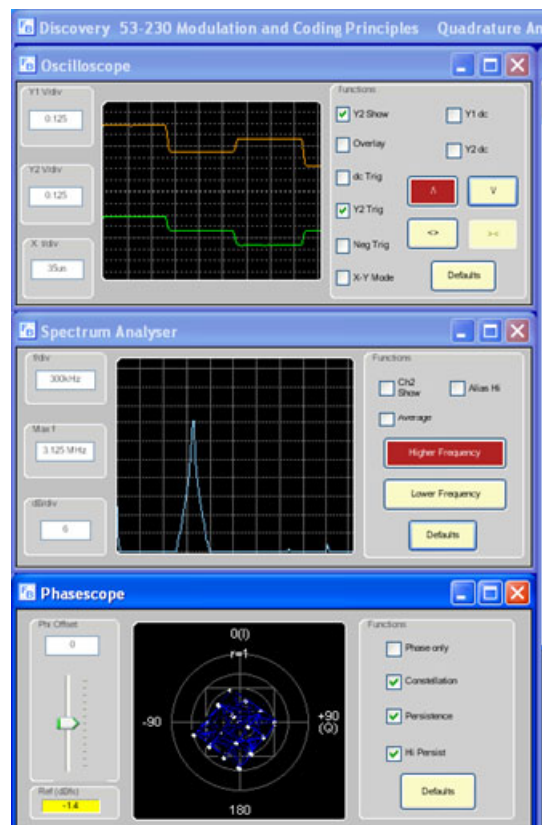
Discovery 53-230 Modulation and Coding Principles Quadrature Ar

Oscilloscope

Y1 V/div
0.125

Y2 V/div
0.125

X t/div
35us

Functions
Y2 Show
Y1 dc
Overlay
Y2 dc
dc Trig
Y2 Trig
Neg Trig
X-Y Mode
^
V
<>
><
Defaults

Spectrum Analyser

f/div
300kHz

Max f
3.125 MHz

dB/div
6

Functions
Ch2 Show
Alias Hi
Average
Higher Frequency
Lower Frequency
Defaults

Phasescope

Phi Offset
0

Ref (dBfs)
-1.4

0(I)
r=1
-90
+90 (Q)
180

Functions
Phase only
Constellation
Persistence
Hi Persist
Defaults